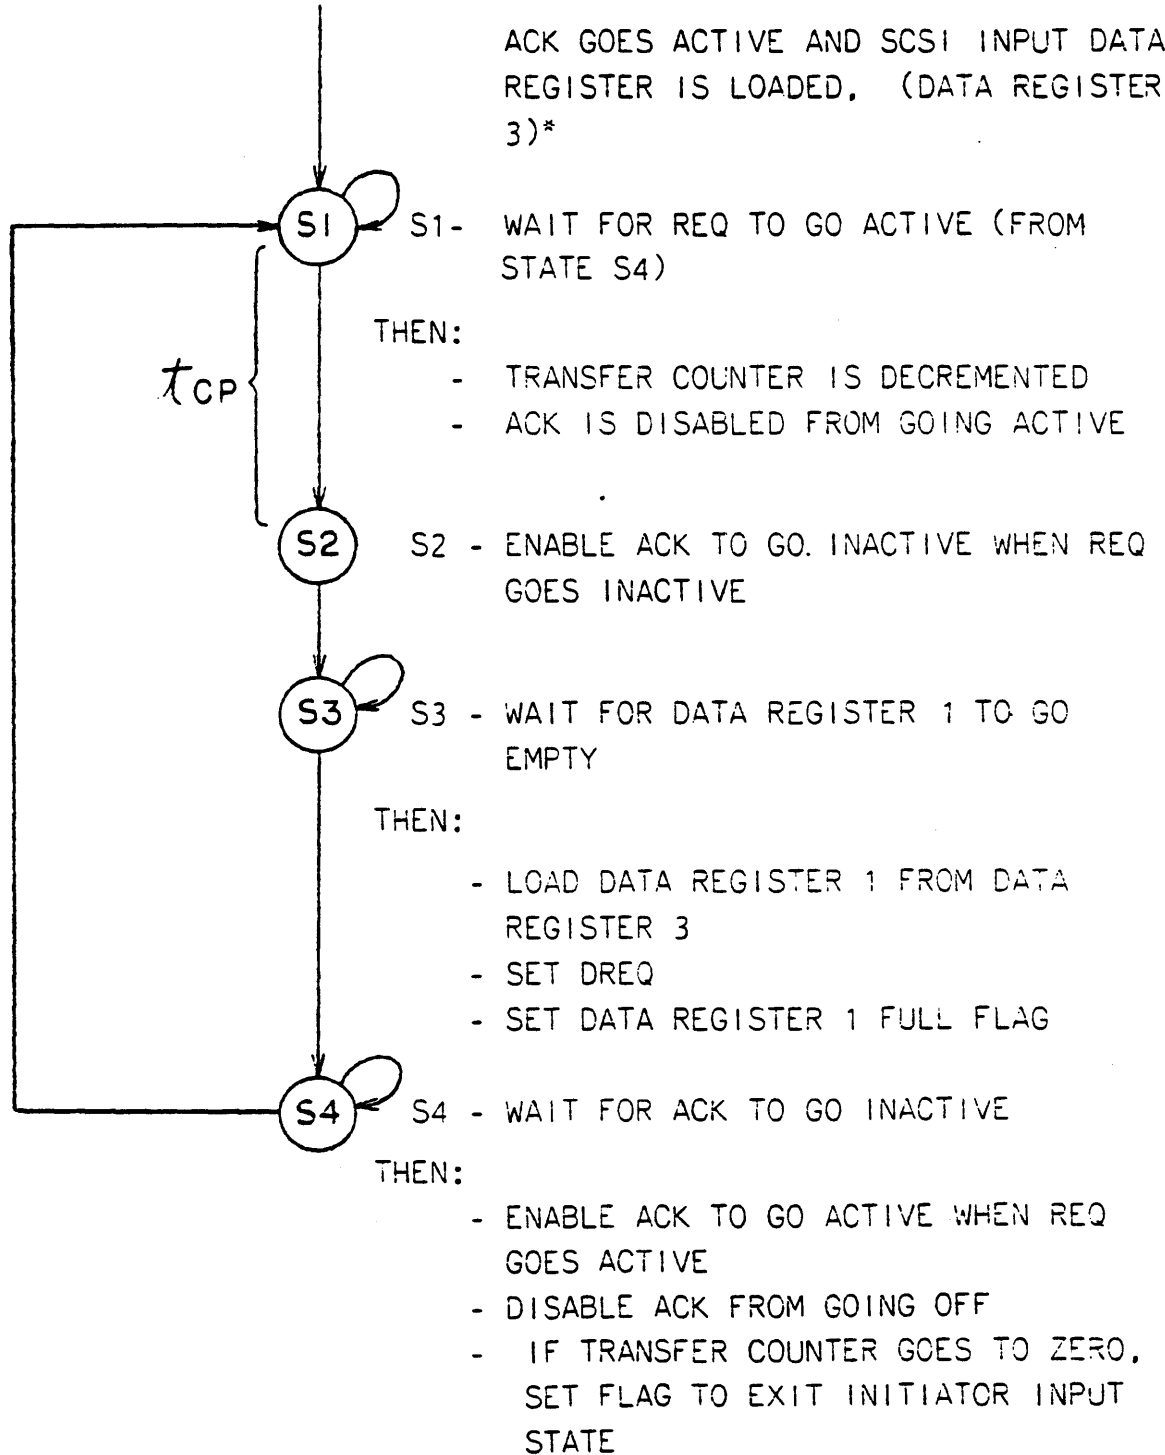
ACK GOES ACTIVE AND SCSI INPUT DATA REGISTER IS LOADED. (DATA REGISTER 3)*

S1

S1- WAIT FOR REQ TO GO ACTIVE (FROM STATE S4)

THEN:

- TRANSFER COUNTER IS DECREMENTED
- ACK IS DISABLED FROM GOING ACTIVE

$t_{CP}$

S2

S2 - ENABLE ACK TO GO. INACTIVE WHEN REQ GOES INACTIVE

S3

S3 - WAIT FOR DATA REGISTER 1 TO GO EMPTY

THEN:

- LOAD DATA REGISTER 1 FROM DATA REGISTER 3
- SET DREQ
- SET DATA REGISTER 1 FULL FLAG

S4

S4 - WAIT FOR ACK TO GO INACTIVE

THEN:

- ENABLE ACK TO GO ACTIVE WHEN REQ GOES ACTIVE
- DISABLE ACK FROM GOING OFF
- IF TRANSFER COUNTER GOES TO ZERO, SET FLAG TO EXIT INITIATOR INPUT STATE